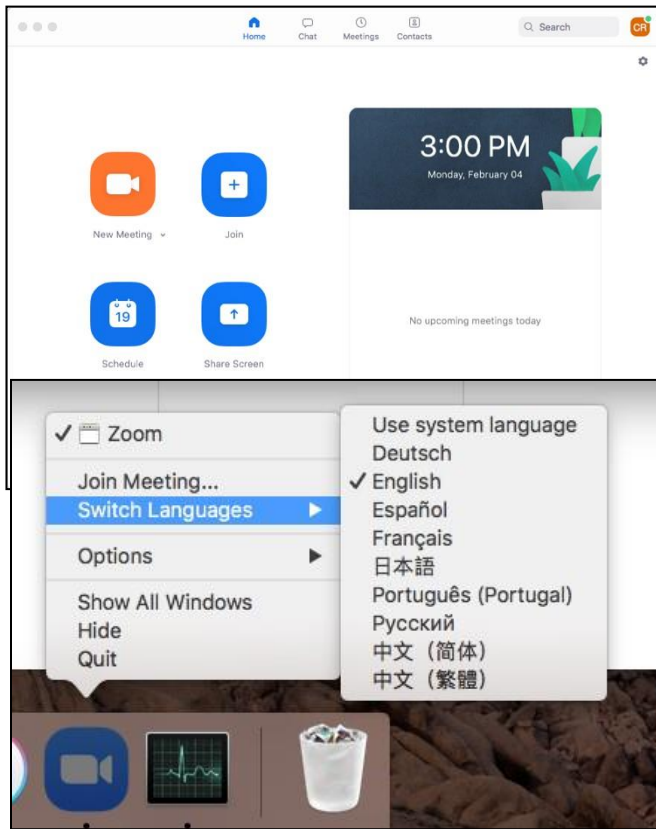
Home Chat Meetings Contacts

Search

CR

3:00 PM
Monday, February 04

New Meeting

Join

19

Schedule

Share Screen

No upcoming meetings today

✓ Zoom

Join Meeting...
Switch Languages

Options

Show All Windows
Hide
Quit

Use system language
Deutsch
✓ English
Español
Français
日本語
Português (Portugal)
Русский
中文（简体）
中文（繁體）